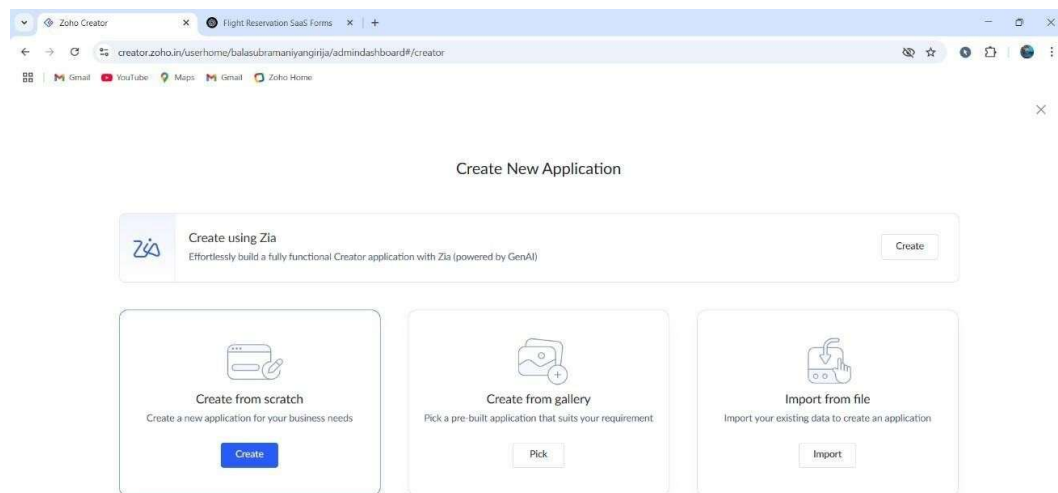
Zoho Creator
Flight Reservation SaaS Forms
creator.zoho.in/userhome/balasubramaniyangirija/admindashboard#/creator
Gmail YouTube Maps Gmail Zoho Home

Create New Application

Create using Zia
Effortlessly build a fully functional Creator application with Zia (powered by GenAI)
Create

Create from scratch
Create a new application for your business needs
Create

Create from gallery
Pick a pre-built application that suits your requirement
Pick

Import from file
Import your existing data to create an application
Import